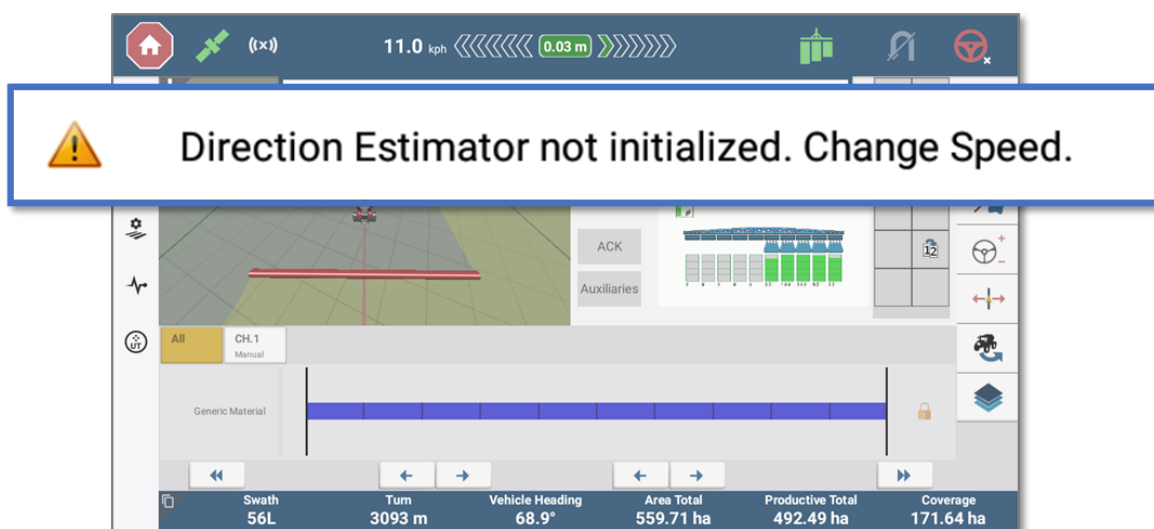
((x))

11.0 kph 0.03 m

Direction Estimator not initialized. Change Speed.

ACK

Auxiliaries

12

All

CH.1
Manual

Generic Material

Swath
56L

Turn
3093 m

Vehicle Heading
68.9°

Area Total
559.71 ha

Productive Total
492.49 ha

Coverage
171.64 ha